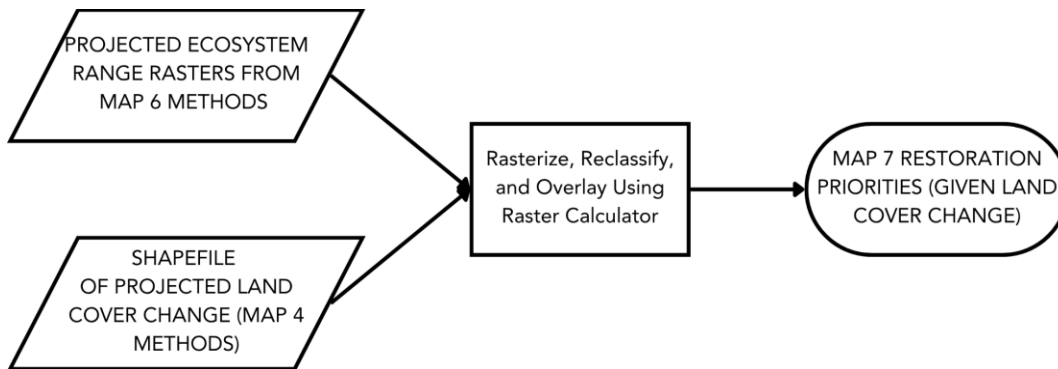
PROJECTED ECOSYSTEM RANGE RASTERS FROM MAP 6 METHODS

SHAPEFILE OF PROJECTED LAND COVER CHANGE (MAP 4 METHODS)

Rasterize, Reclassify, and Overlay Using Raster Calculator

MAP 7 RESTORATION PRIORITIES (GIVEN LAND COVER CHANGE)